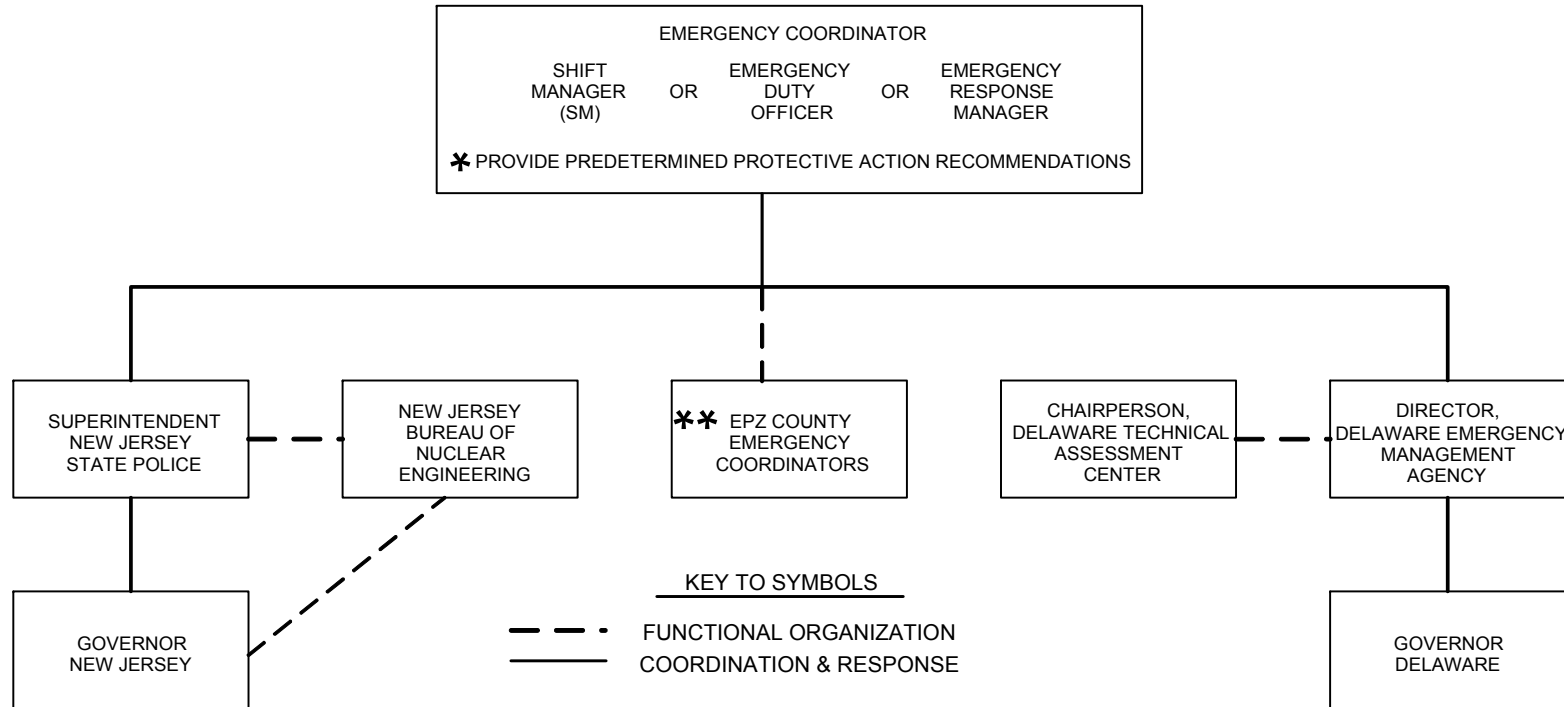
EMERGENCY COORDINATOR

SHIFT MANAGER (SM) OR EMERGENCY DUTY OFFICER OR EMERGENCY RESPONSE MANAGER

* PROVIDE PREDETERMINED PROTECTIVE ACTION RECOMMENDATIONS

SUPERINTENDENT NEW JERSEY STATE POLICE

NEW JERSEY BUREAU OF NUCLEAR ENGINEERING

** EPZ COUNTY EMERGENCY COORDINATORS

CHAIRPERSON, DELAWARE TECHNICAL ASSESSMENT CENTER

DIRECTOR, DELAWARE EMERGENCY MANAGEMENT AGENCY

GOVERNOR NEW JERSEY

KEY TO SYMBOLS

FUNCTIONAL ORGANIZATION

COORDINATION & RESPONSE

GOVERNOR DELAWARE